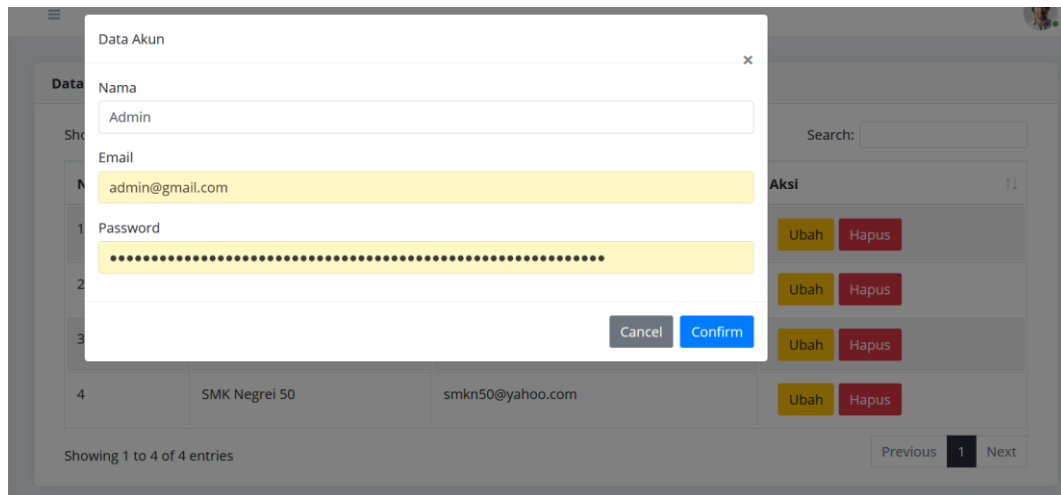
Data Akun

×

Nama

Admin

Email

admin@gmail.com

Password

••••••••••••••••••••••••••••••••••••••••••••••••••••••••••••

Cancel Confirm

Data

Sho

Search:

N

Aksi

1 Ubah Hapus

2 Ubah Hapus

3 Ubah Hapus

4 SMK Negrei 50 smkn50@yahoo.com Ubah Hapus

Showing 1 to 4 of 4 entries

Previous 1 Next